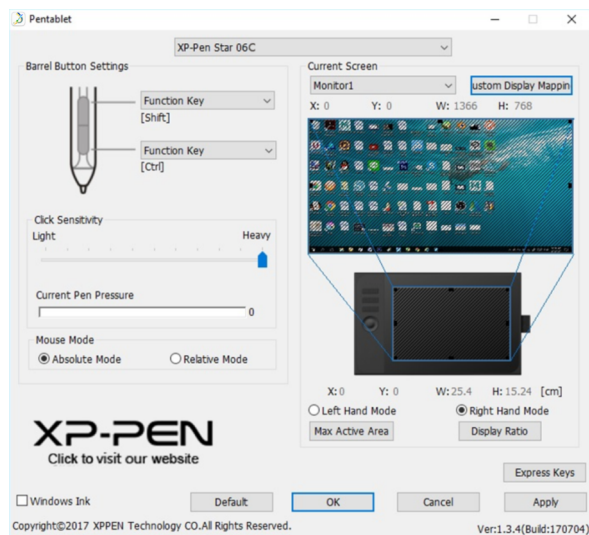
Pentablet

XP-Pen Star 06C

Barrel Button Settings

Function Key
[Shift]

Function Key
[Ctrl]

Click Sensitivity
Light Heavy

Current Pen Pressure
0

Mouse Mode
Absolute Mode Relative Mode

XP-PEN
Click to visit our website

Current Screen
Monitor1
ustom Display Mappin
X: 0 Y: 0 W: 1366 H: 768

X: 0 Y: 0 W: 25.4 H: 15.24 [cm]
Left Hand Mode Right Hand Mode
Max Active Area Display Ratio

Express Keys

Windows Ink Default OK Cancel Apply

Copyright©2017 XPPEN Technology CO.All Rights Reserved.
Ver:1.3.4(Build:170704)